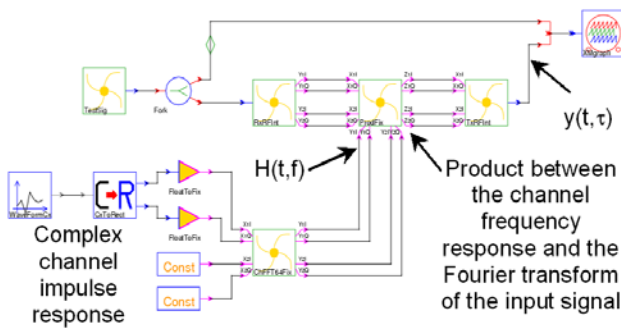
TestSig

Fork

RxRFInt

ProdFix

TxRFInt

XKgraph

$y(t,\tau)$

$H(t,f)$

Product between the channel frequency response and the Fourier transform of the input signal

WaveFormCx

CxToReIm

RealToFix

RealToFix

ChFFTFixFix

Const

Const

Complex channel impulse response